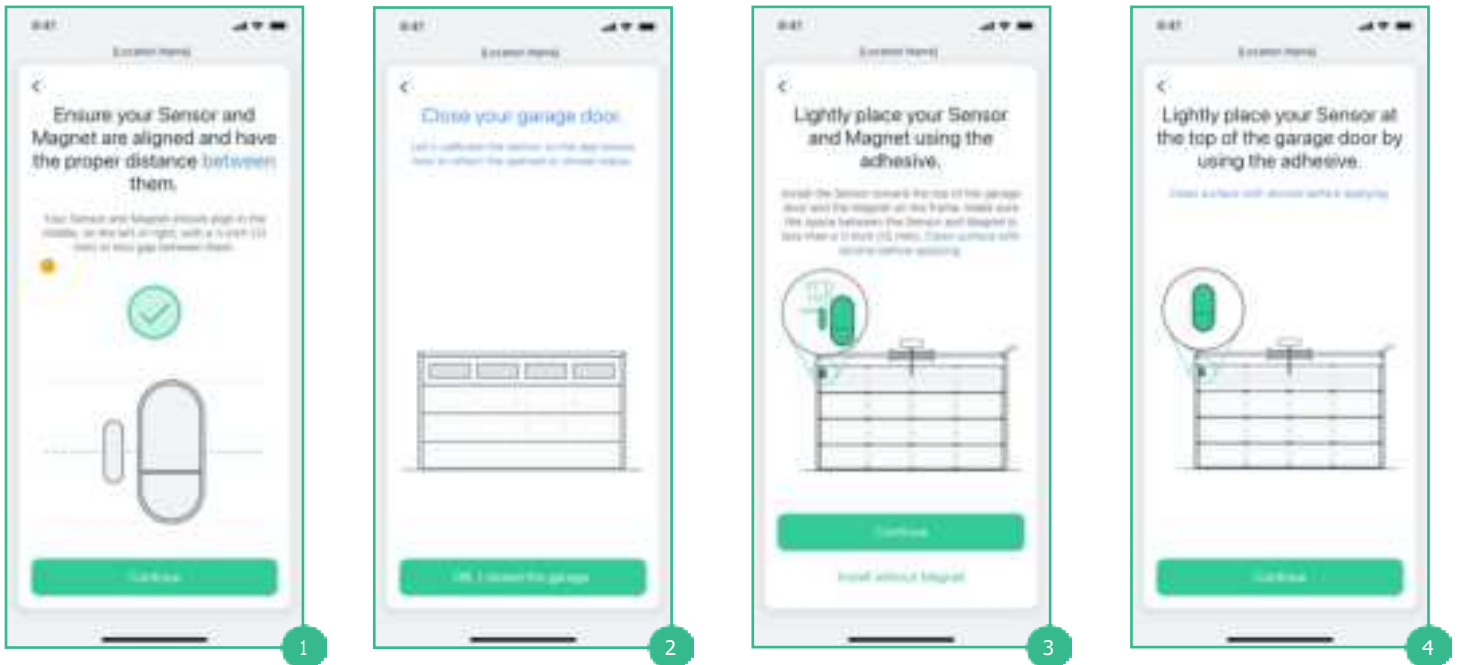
9:41

[Location Name]

<

Ensure your Sensor and Magnet are aligned and have the proper distance between them.

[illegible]

Continue

1

9:41

[Location Name]

<

Close your garage door.

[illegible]

OK, I closed the garage

2

9:41

[Location Name]

<

Lightly place your Sensor and Magnet using the adhesive.

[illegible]

Continue

Install without Magnet

3

9:41

[Location Name]

<

Lightly place your Sensor at the top of the garage door by using the adhesive.

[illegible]

Continue

4